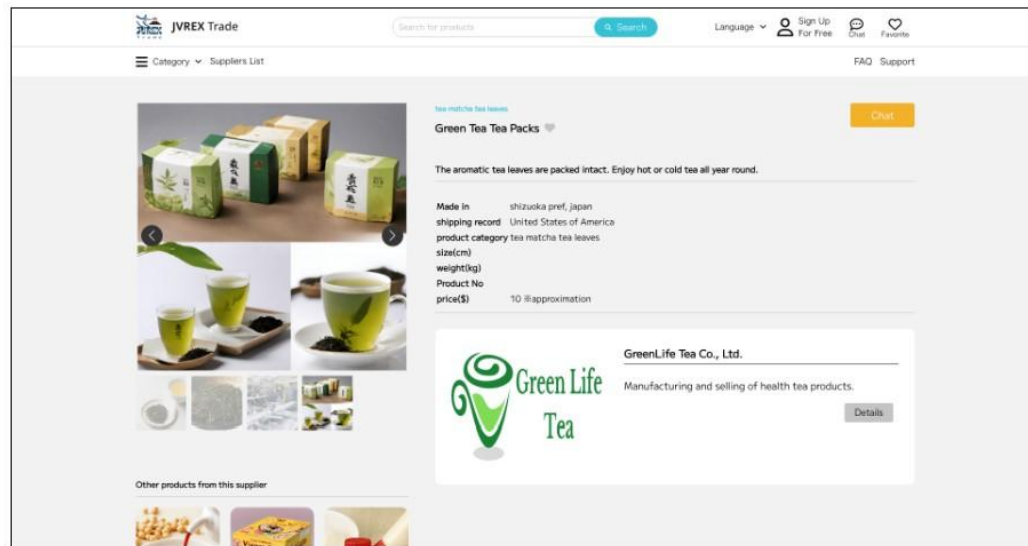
JVREX Trade

Search for products

Search

Language

Sign Up For Free

Chat

Favorite

Category

Suppliers List

FAQ

Support

tea matcha tea leaves

Green Tea Tea Packs

Chat

The aromatic tea leaves are packed intact. Enjoy hot or cold tea all year round.

| | |
|---|---|
| Made in | shizuoka pref, japan |
| shipping record | United States of America |
| product category | tea matcha tea leaves |
| size(cm) | |
| weight(kg) | |
| Product No | |
| price($) | 10 ※approximation |

Green Life Tea

GreenLife Tea Co., Ltd.

Manufacturing and selling of health tea products.

Details

Other products from this supplier